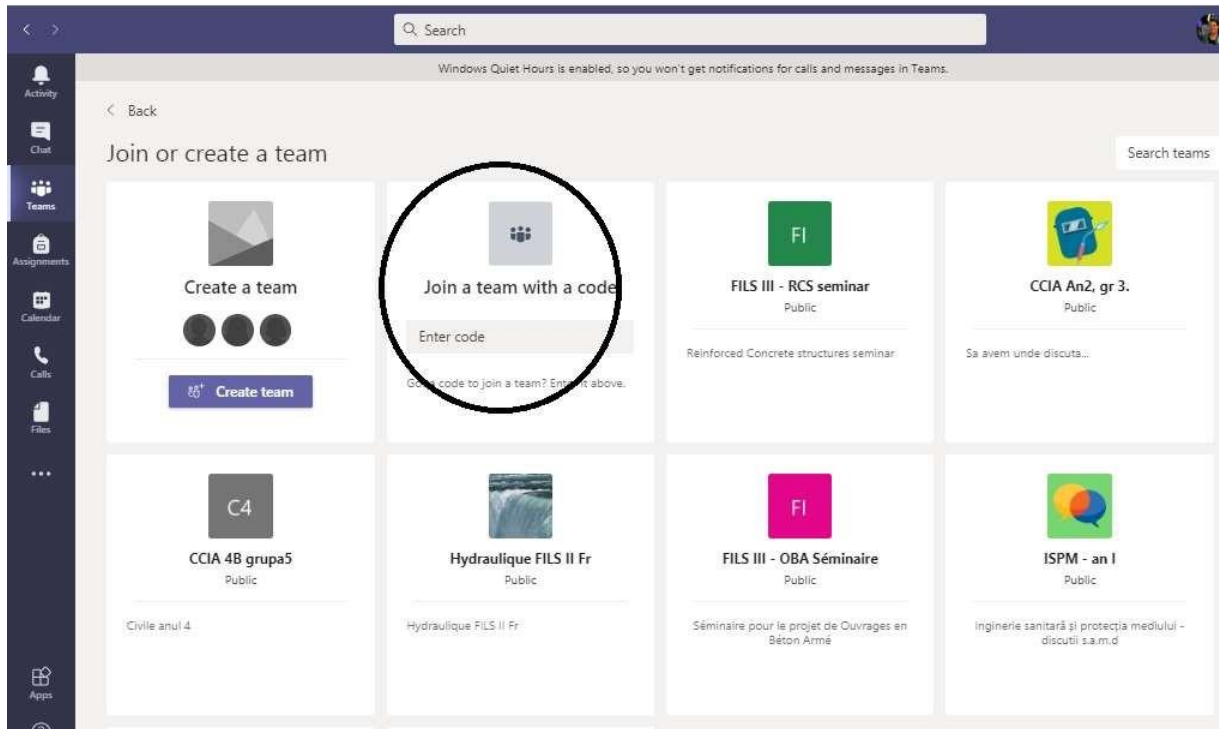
Search

Windows Quiet Hours is enabled, so you won't get notifications for calls and messages in Teams.

Activity
Chat
Teams
Assignments
Calendar
Calls
Files
...
Apps

< Back

Join or create a team

Search teams

Create a team

Create team

Join a team with a code

Enter code

Go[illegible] code to join a team? Ent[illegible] it above.

FI

FILS III - RCS seminar

Public

Reinforced Concrete structures seminar

CCIA An2, gr 3.

Public

Sa avem unde discuta...

C4

CCIA 4B grupa5

Public

Civile anul 4

Hydraulique FILS II Fr

Public

Hydraulique FILS II Fr

FI

FILS III - OBA Séminaire

Public

Séminaire pour le projet de Ouvrages en Béton Armé

ISPM - an I

Public

Inginerie sanitară și protecția mediului - discutii s.a.m.d